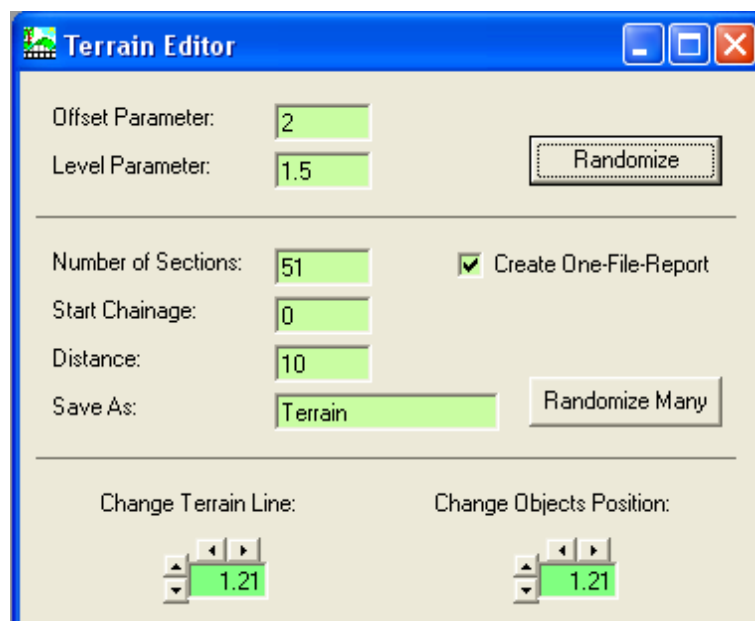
Terrain Editor

Offset Parameter: 2
Level Parameter: 1.5
Randomize

Number of Sections: 51
Create One-File-Report
Start Chainage: 0
Distance: 10
Save As: Terrain
Randomize Many

Change Terrain Line:
1.21

Change Objects Position:
1.21